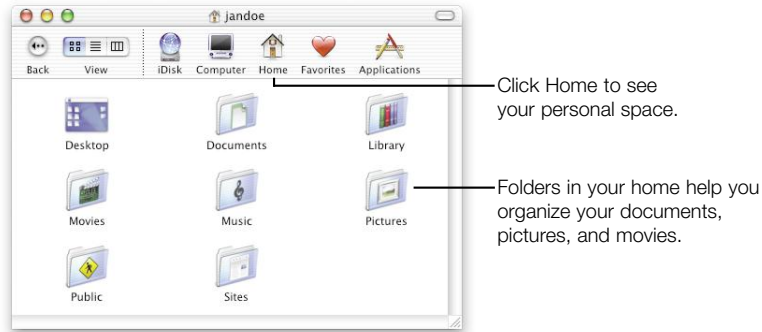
jandoe

Back View iDisk Computer Home Favorites Applications

Desktop Documents Library

Movies Music Pictures

Public Sites

Click Home to see your personal space.

Folders in your home help you organize your documents, pictures, and movies.